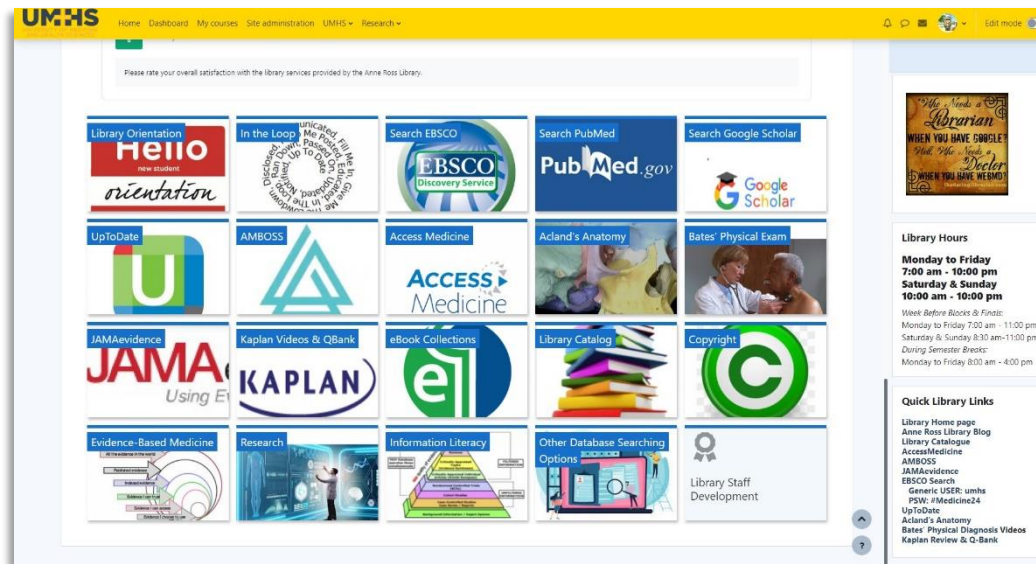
UMHS

Home Dashboard My courses Site administration UMHS Research

Edit mode

Please rate your overall satisfaction with the library services provided by the Anne Ross Library.

Library Orientation
Hello
new student
orientation

In the Loop

Search EBSCO
EBSCO
Discovery Service

Search PubMed
PubMed.gov

Search Google Scholar
Google Scholar

UpToDate

AMBOSS

Access Medicine
ACCESS
Medicine

Acland's Anatomy

Bates' Physical Exam

JAMAevidence
JAMA
Using E

Kaplan Videos & QBank
KAPLAN

eBook Collections

Library Catalog

Copyright

Evidence-Based Medicine

Research

Information Literacy

Other Database Searching Options

Library Staff Development

Who Needs a Librarian WHEN YOU HAVE GOOGLE? Well, Who Needs a Doctor WHEN YOU HAVE WEBMD?

Library Hours

Monday to Friday
7:00 am - 10:00 pm
Saturday & Sunday
10:00 am - 10:00 pm

Week Before Blocks & Finals:
Monday to Friday 7:00 am - 11:00 pm
Saturday & Sunday 8:30 am-11:00 pm
During Semester Breaks:
Monday to Friday 8:00 am - 4:00 pm

Quick Library Links

Library Home page
Anne Ross Library Blog
Library Catalogue
AccessMedicine
AMBOSS
JAMAevidence
EBSCO Search
Generic USER: umhs
PSW: #Medicine24
UpToDate
Acland's Anatomy
Bates' Physical Diagnosis Videos
Kaplan Review & Q-Bank